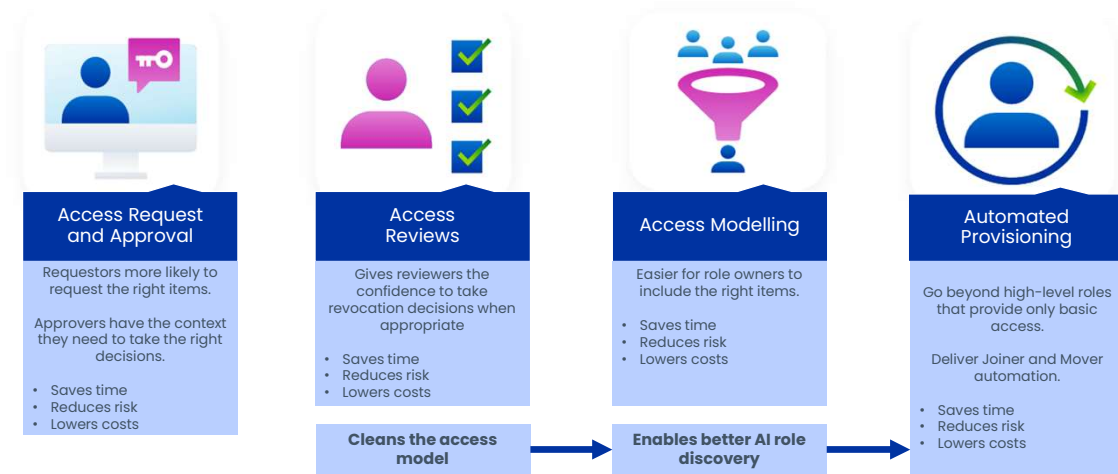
Access Request and Approval

Requestors more likely to request the right items.

Approvers have the context they need to take the right decisions.

- Saves time
- Reduces risk
- Lowers costs

Access Reviews

Gives reviewers the confidence to take revocation decisions when appropriate

- Saves time
- Reduces risk
- Lowers costs

Cleans the access model

Access Modelling

Easier for role owners to include the right items.

- Saves time
- Reduces risk
- Lowers costs

Enables better AI role discovery

Automated Provisioning

Go beyond high-level roles that provide only basic access.

Deliver Joiner and Mover automation.

- Saves time
- Reduces risk
- Lowers costs